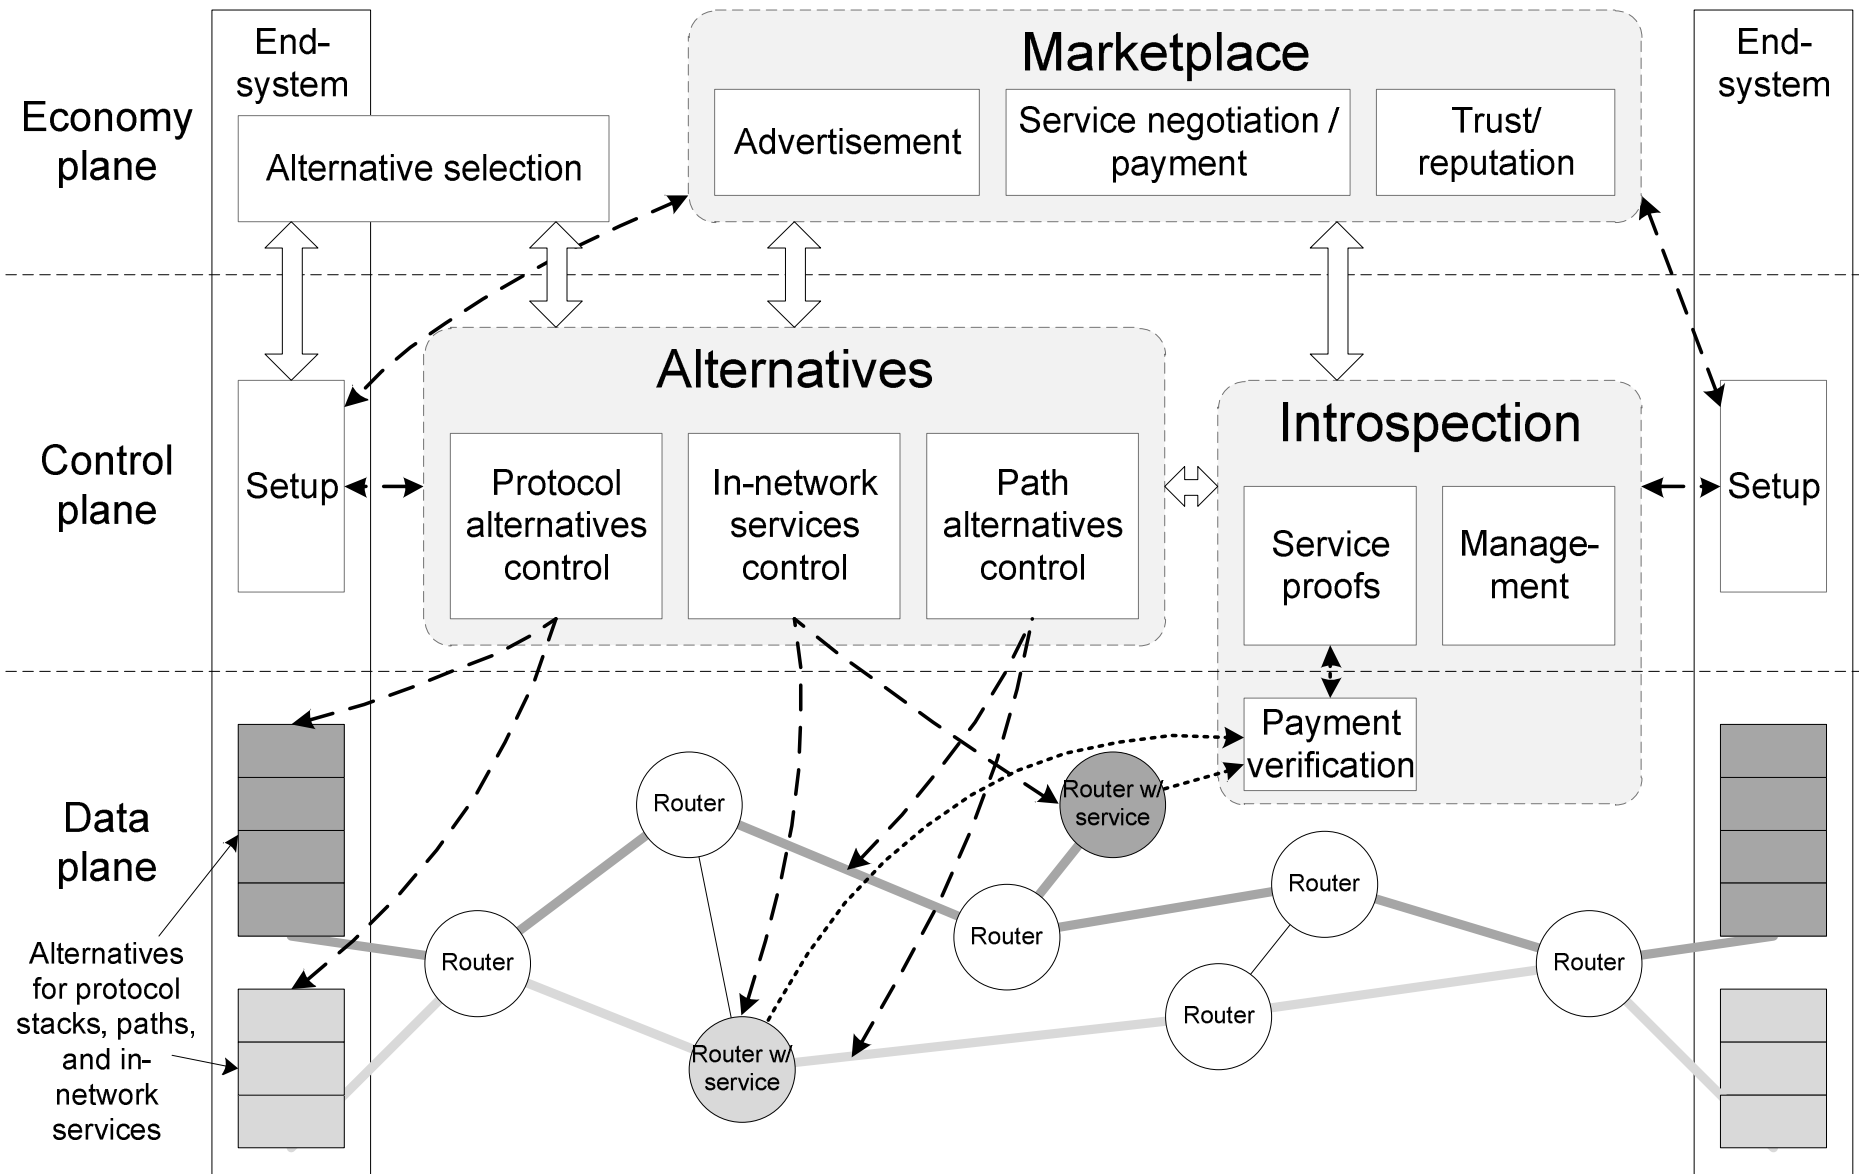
End-system

Marketplace

End-system

Economy plane

Alternative selection

Advertisement

Service negotiation / payment

Trust/ reputation

Alternatives

Introspection

Control plane

Setup

Protocol alternatives control

In-network services control

Path alternatives control

Service proofs

Management

Setup

Payment verification

Data plane

Router

Router w/ service

Router

Router

Router

Router

Router

Router w/ service

Alternatives for protocol stacks, paths, and in-network services